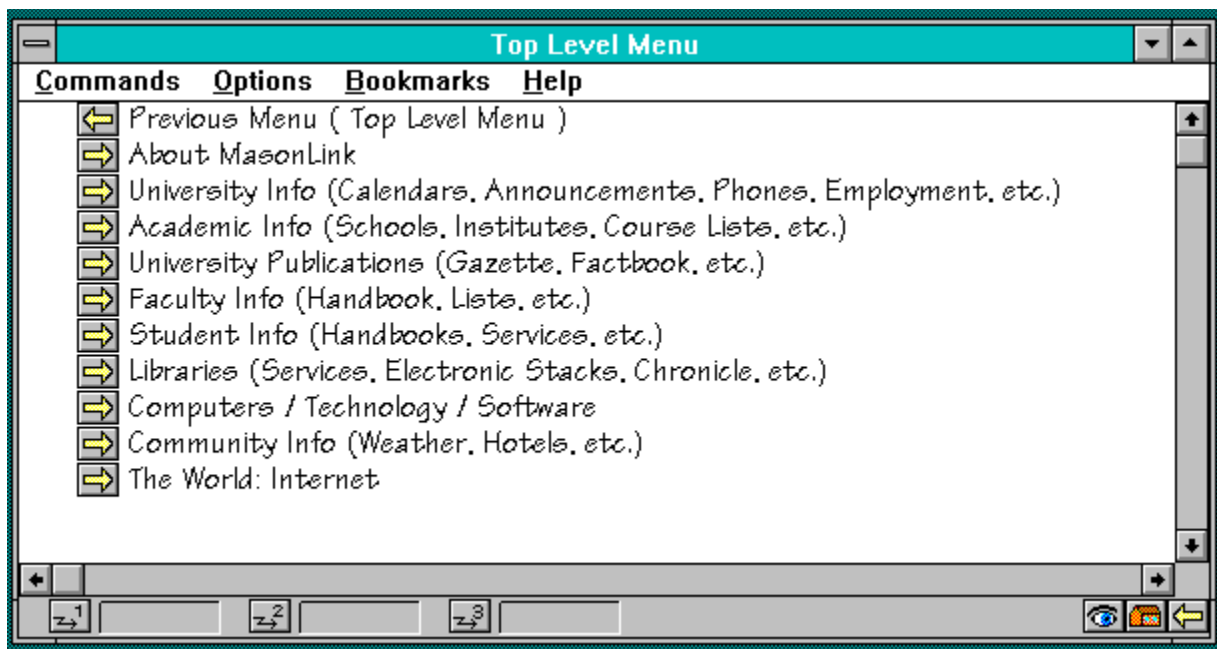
Top Level Menu

Commands Options Bookmarks Help

Previous Menu ( Top Level Menu )
About MasonLink
University Info (Calendars, Announcements, Phones, Employment, etc.)
Academic Info (Schools, Institutes, Course Lists, etc.)
University Publications (Gazette, Factbook, etc.)
Faculty Info (Handbook, Lists, etc.)
Student Info (Handbooks, Services, etc.)
Libraries (Services, Electronic Stacks, Chronicle, etc.)
Computers / Technology / Software
Community Info (Weather, Hotels, etc.)
The World: Internet

1 2 3